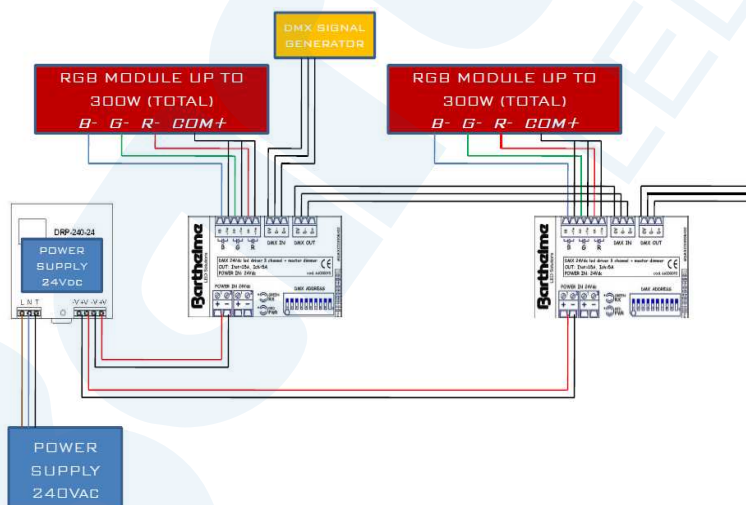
DMX SIGNAL GENERATOR

RGB MODULE UP TO 300W (TOTAL)
B- G- R- COM+

RGB MODULE UP TO 300W (TOTAL)
B- G- R- COM+

DRP-240-24
POWER SUPPLY 24Vdc
L N T
-V -V +V +V

Barthelme
B G R
DMX IN DMX OUT
DMX 24Vdc led driver 3 channel + master dimmer
OUT: 3ch 5A
POWER IN: 24Vdc
CE
POWER IN 24Vdc
+ - + -
DMX ADDRESS

Barthelme
B G R
DMX IN DMX OUT
DMX 24Vdc led driver 3 channel + master dimmer
OUT: 3ch 5A
POWER IN: 24Vdc
CE
POWER IN 24Vdc
+ - + -
DMX ADDRESS

POWER SUPPLY 240VAC